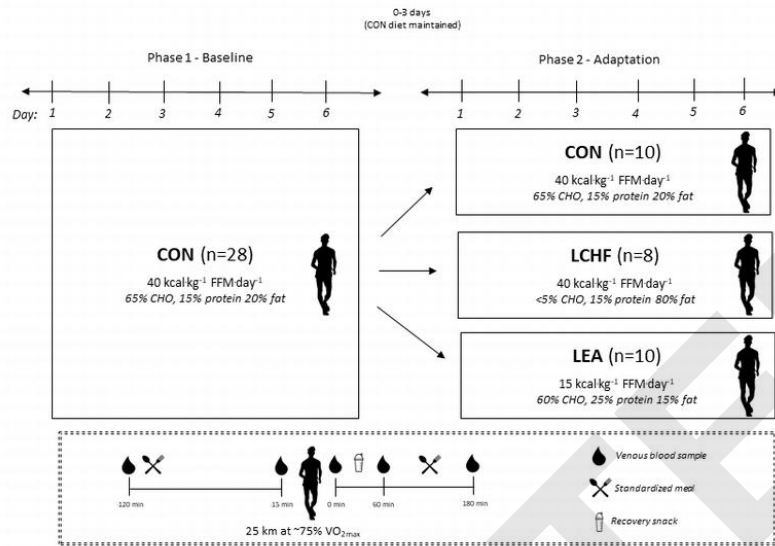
0-3 days
(CON diet maintained)

Phase 1 - Baseline

Phase 2 - Adaptation

Day: 1 2 3 4 5 6

1 2 3 4 5 6

CON (n=28)
40 kcal·kg$^{-1}$ FFM·day$^{-1}$
65% CHO, 15% protein 20% fat

CON (n=10)
40 kcal·kg$^{-1}$ FFM·day$^{-1}$
65% CHO, 15% protein 20% fat

LCHF (n=8)
40 kcal·kg$^{-1}$ FFM·day$^{-1}$
<5% CHO, 15% protein 80% fat

LEA (n=10)
15 kcal·kg$^{-1}$ FFM·day$^{-1}$
60% CHO, 25% protein 15% fat

120 min 15 min 0 min 60 min 180 min

25 km at ~75% VO$_{2max}$

Venous blood sample

Standardized meal

Recovery snack